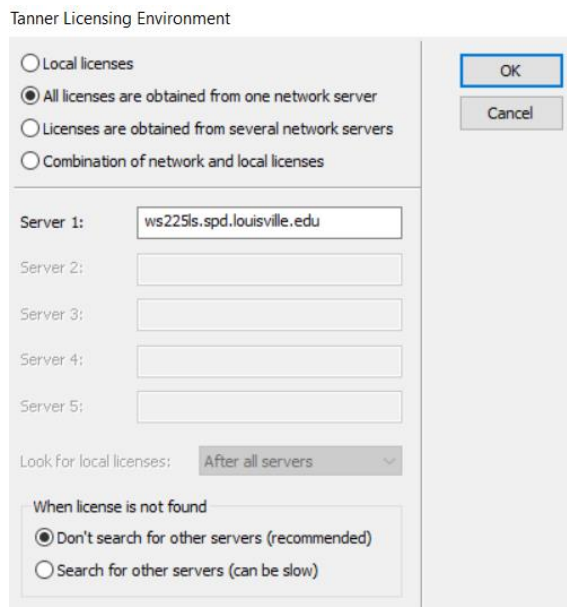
Tanner Licensing Environment

Local licenses
All licenses are obtained from one network server
Licenses are obtained from several network servers
Combination of network and local licenses

OK
Cancel

Server 1: ws225ls.spd.louisville.edu
Server 2:
Server 3:
Server 4:
Server 5:

Look for local licenses: After all servers

When license is not found
Don't search for other servers (recommended)
Search for other servers (can be slow)